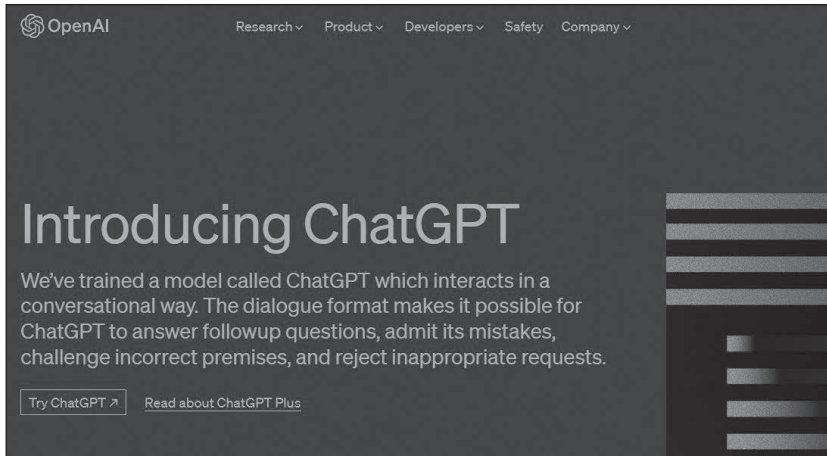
OpenAI

Research ⌄ Product ⌄ Developers ⌄ Safety Company ⌄

Introducing ChatGPT

We've trained a model called ChatGPT which interacts in a conversational way. The dialogue format makes it possible for ChatGPT to answer followup questions, admit its mistakes, challenge incorrect premises, and reject inappropriate requests.

Try ChatGPT ↗ Read about ChatGPT Plus